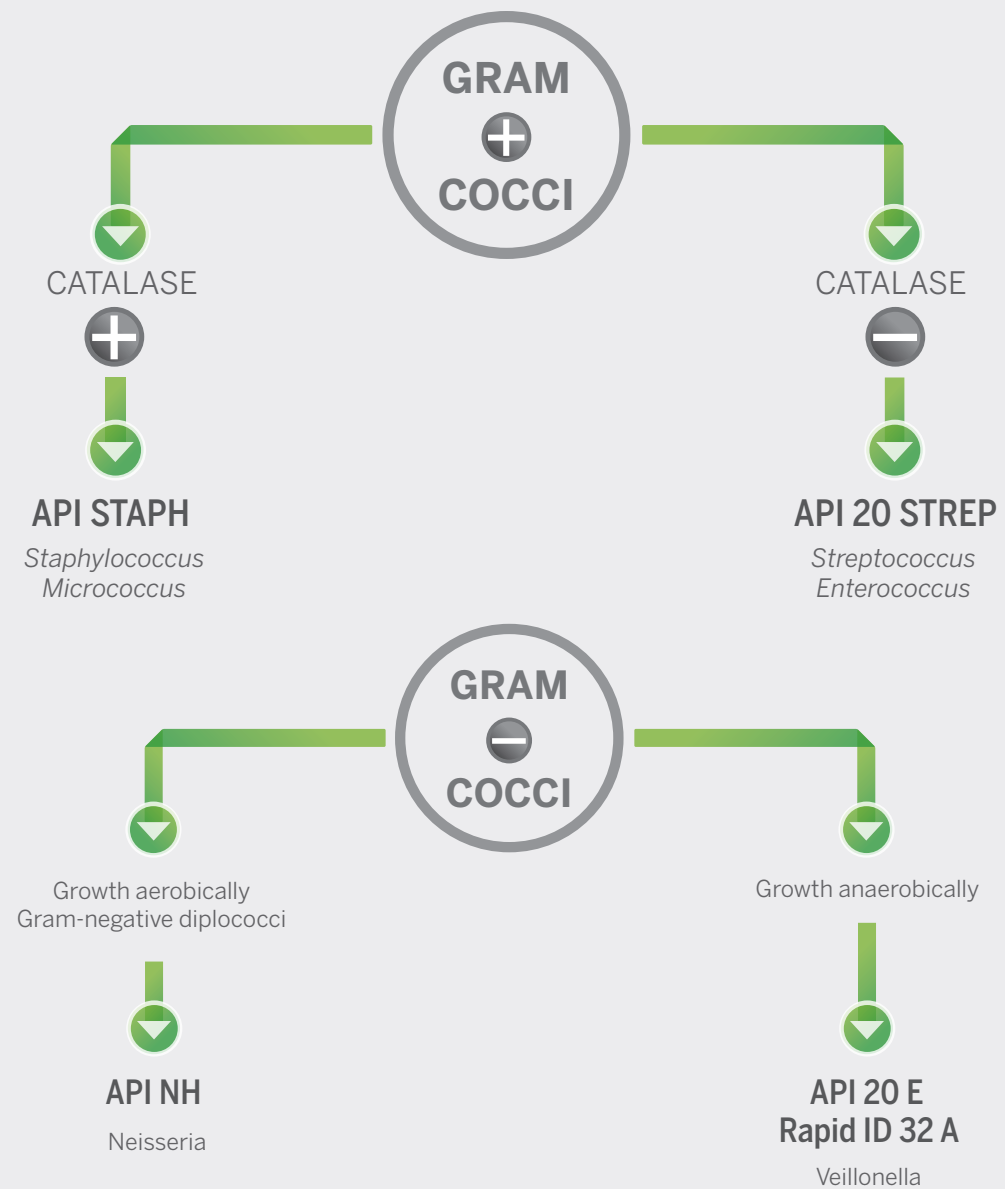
GRAM
+
COCCI

CATALASE
+

API STAPH

*Staphylococcus*
*Micrococcus*

CATALASE
−

API 20 STREP

*Streptococcus*
*Enterococcus*

GRAM
−
COCCI

Growth aerobically
Gram-negative diplococci

API NH

Neisseria

Growth anaerobically

API 20 E
Rapid ID 32 A

Veillonella